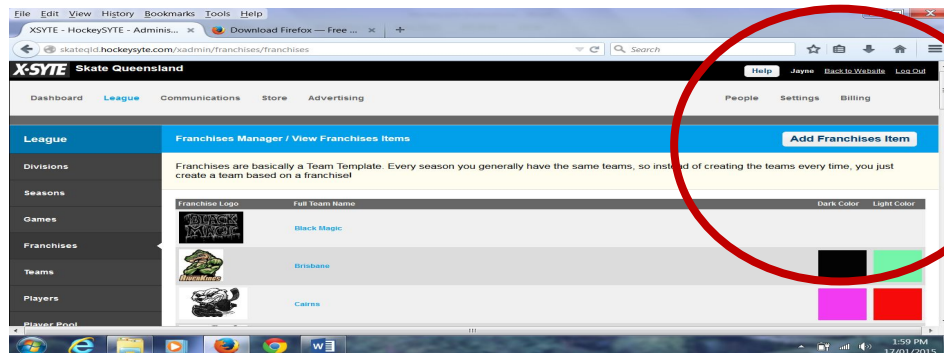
File Edit View History Bookmarks Tools Help

XSYTE - HockeySYTE - Adminis... × Download Firefox — Free ... × +

skateqld.hockeysyte.com/xadmin/franchises/franchises

Search

X-SYTE Skate Queensland

Help Jayne Back to Website Log Out

Dashboard League Communications Store Advertising

People Settings Billing

League

Divisions

Seasons

Games

Franchises

Teams

Players

Player Pool

Franchises Manager / View Franchises Items

Add Franchises Item

Franchises are basically a Team Template. Every season you generally have the same teams, so instead of creating the teams every time, you just create a team based on a franchise!

| Franchise Logo | Full Team Name | Dark Color | Light Color |
|---|---|---|---|
| BLACK MAGIC | Black Magic | | |
| | Brisbane | | |
| | Cairns | | |

1:59 PM
17/01/2015